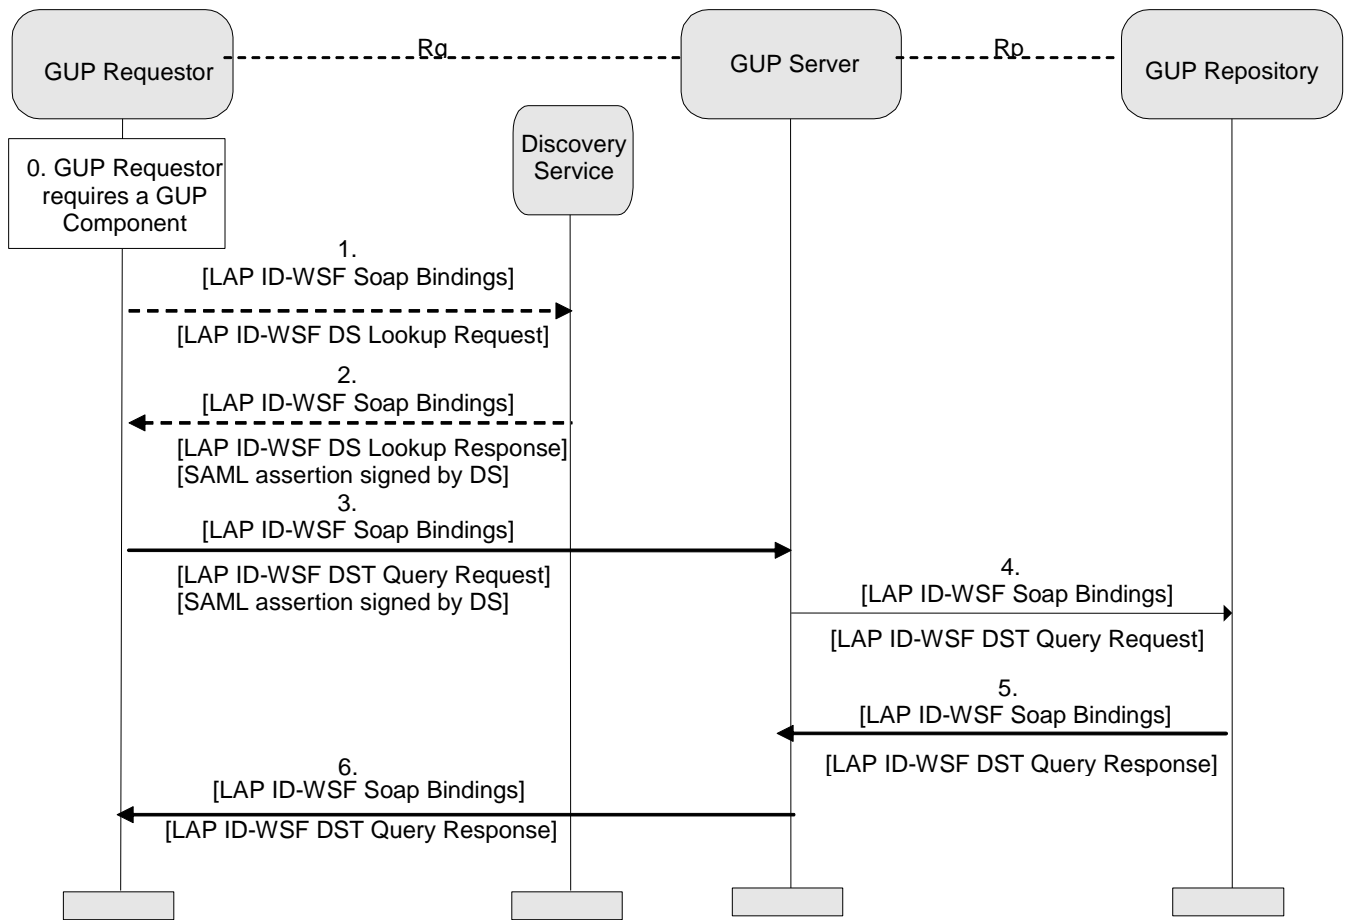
GUP Requestor

Rg

GUP Server

Rp

GUP Repository

Discovery Service

0. GUP Requestor requires a GUP Component

1.
[LAP ID-WSF Soap Bindings]

[LAP ID-WSF DS Lookup Request]

2.
[LAP ID-WSF Soap Bindings]

[LAP ID-WSF DS Lookup Response]
[SAML assertion signed by DS]

3.
[LAP ID-WSF Soap Bindings]

[LAP ID-WSF DST Query Request]
[SAML assertion signed by DS]

4.
[LAP ID-WSF Soap Bindings]

[LAP ID-WSF DST Query Request]

5.
[LAP ID-WSF Soap Bindings]

[LAP ID-WSF DST Query Response]

6.
[LAP ID-WSF Soap Bindings]

[LAP ID-WSF DST Query Response]